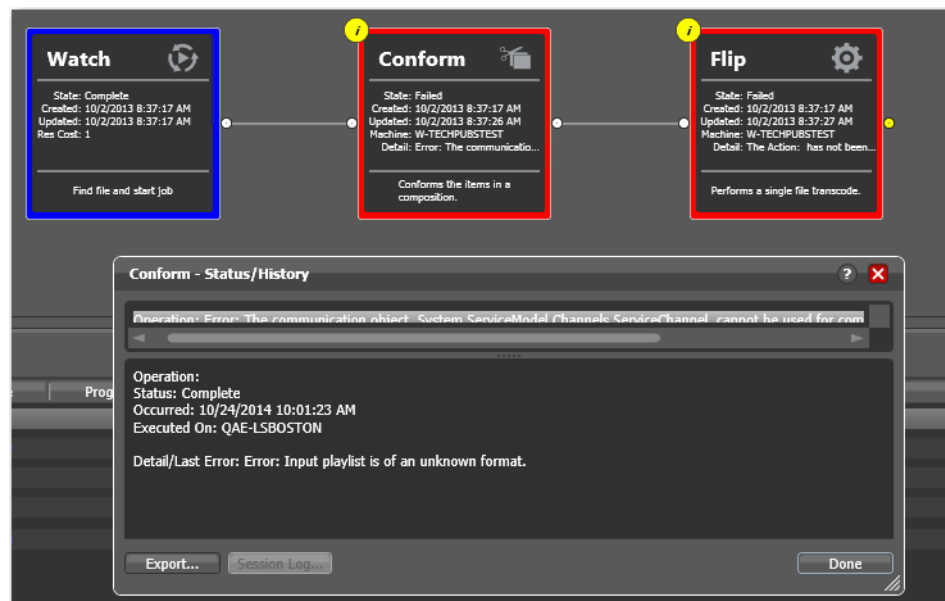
Watch

State: Complete
Created: 10/2/2013 8:37:17 AM
Updated: 10/2/2013 8:37:17 AM
Res Cost: 1

Find file and start job

i

Conform

State: Failed
Created: 10/2/2013 8:37:17 AM
Updated: 10/2/2013 8:37:26 AM
Machine: W-TECHPUBSTEST
Detail: Error: The communicatio...

Conforms the items in a composition.

i

Flip

State: Failed
Created: 10/2/2013 8:37:17 AM
Updated: 10/2/2013 8:37:27 AM
Machine: W-TECHPUBSTEST
Detail: The Action: has not been...

Performs a single file transcode.

Conform - Status/History

?

Operation: Error: The communication object, System.ServiceModel.Channels.ServiceChannel, cannot be used for com

Prog

Operation:
Status: Complete
Occurred: 10/24/2014 10:01:23 AM
Executed On: QAE-LSBOSTON

Detail/Last Error: Error: Input playlist is of an unknown format.

Export...

Session Log...

Done